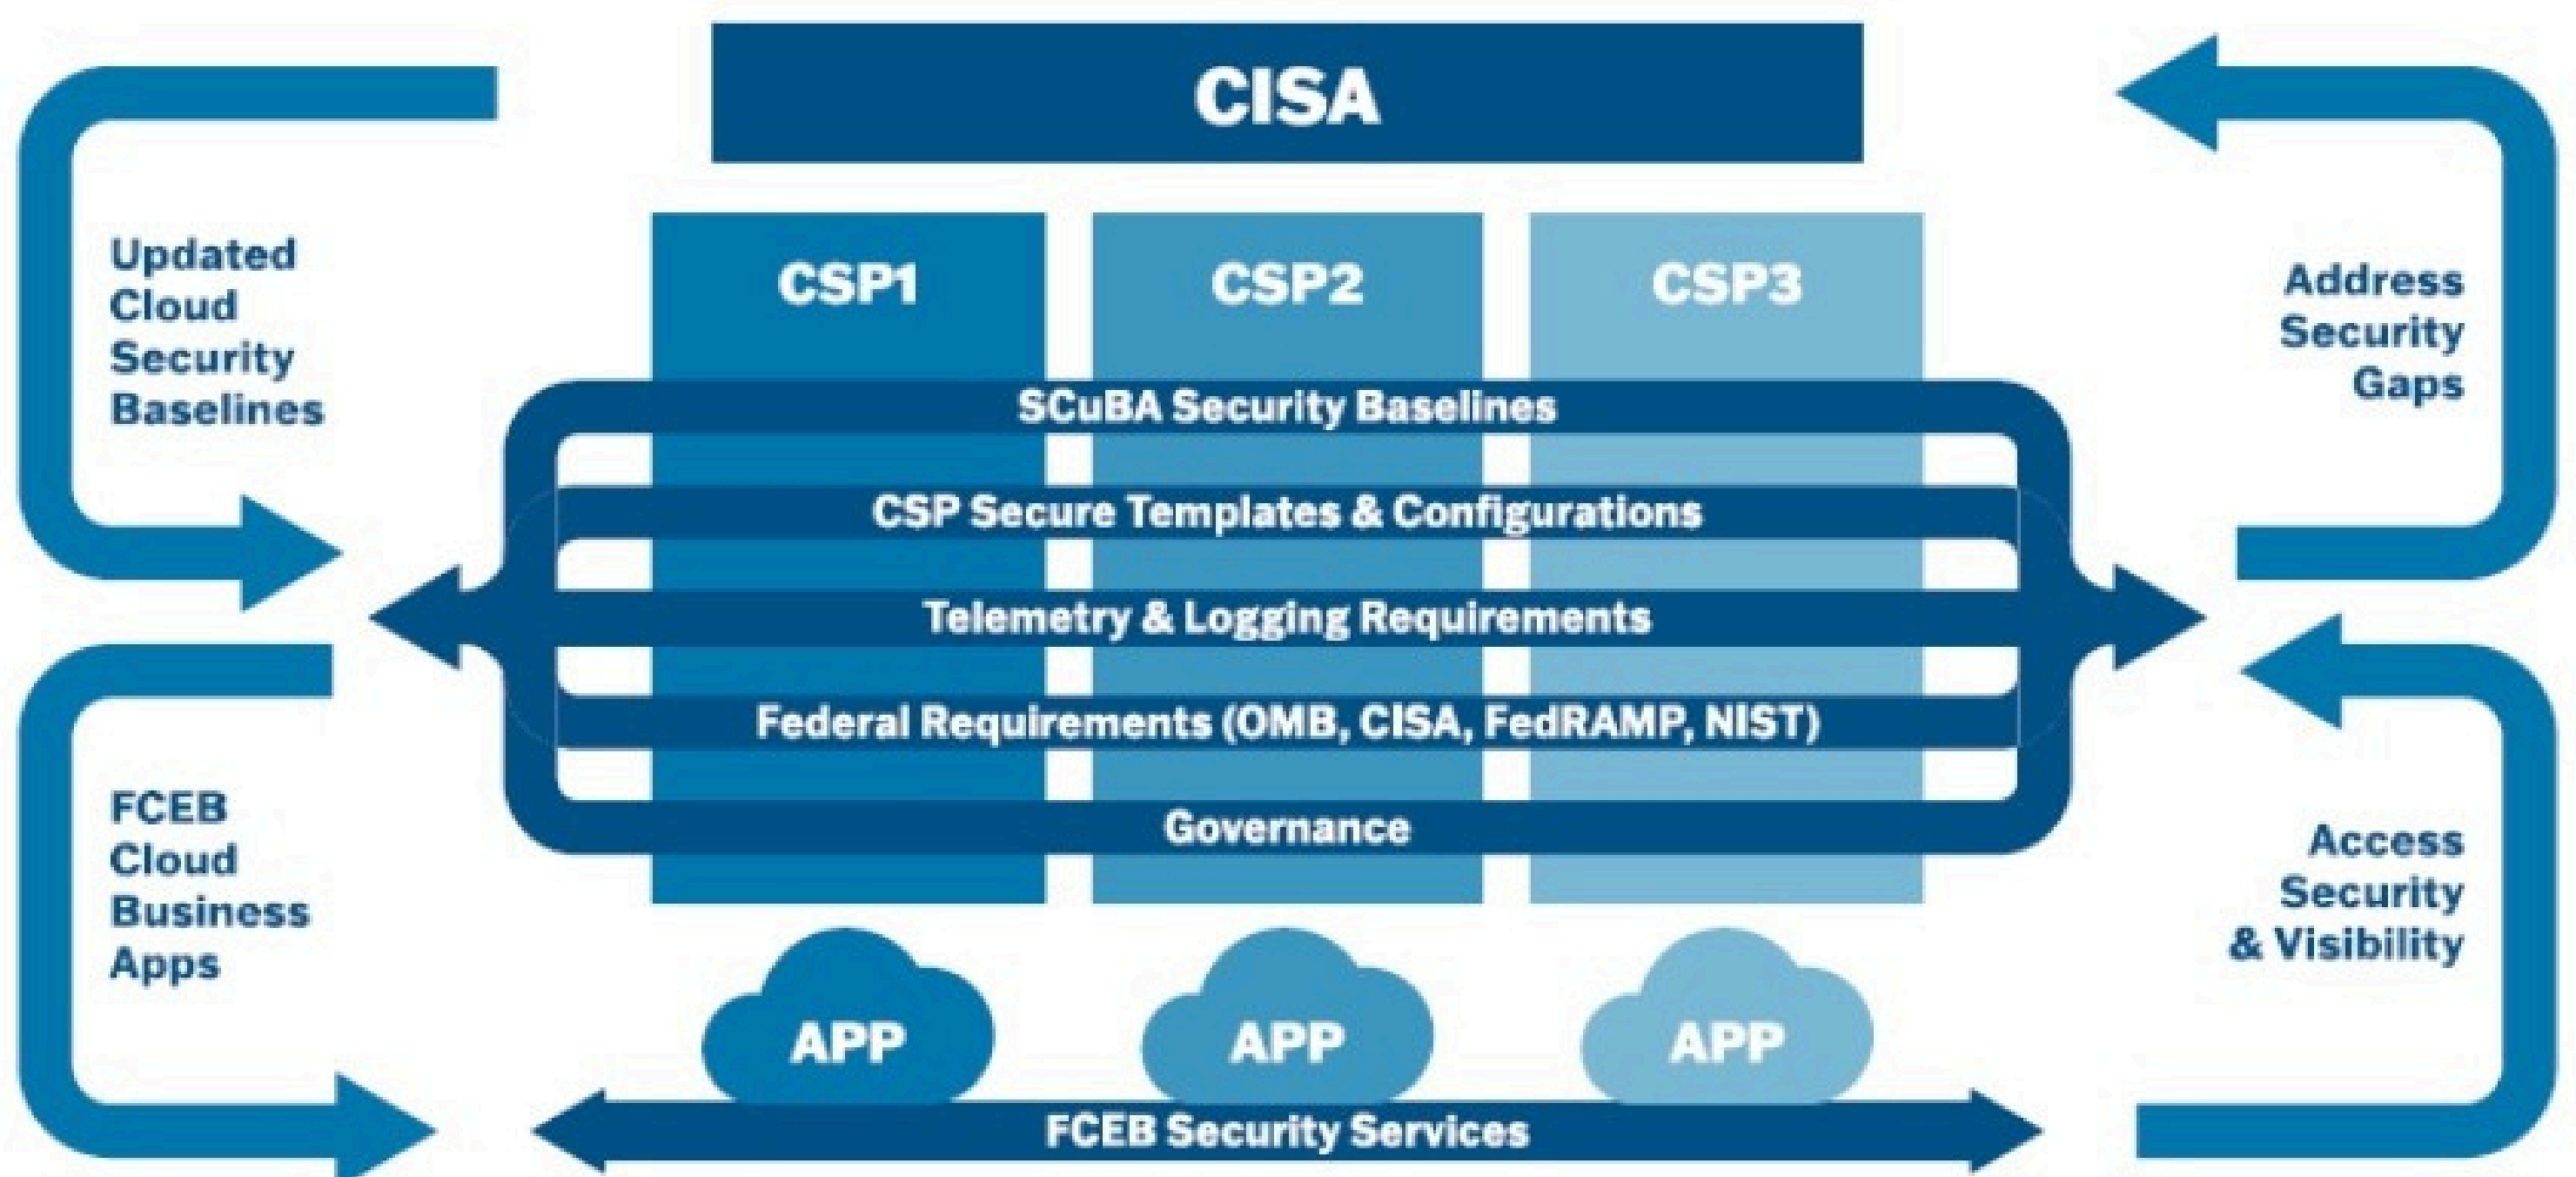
CISA

Updated Cloud Security Baselines

CSP1

CSP2

CSP3

Address Security Gaps

SCuBA Security Baselines

CSP Secure Templates & Configurations

Telemetry & Logging Requirements

Federal Requirements (OMB, CISA, FedRAMP, NIST)

Governance

FCEB Cloud Business Apps

Access Security & Visibility

APP

APP

APP

FCEB Security Services